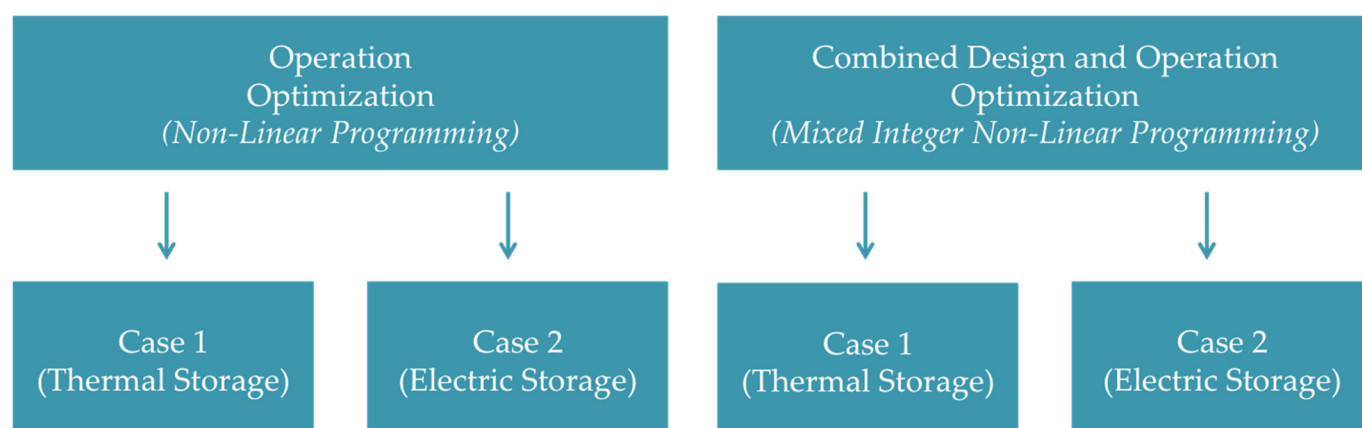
Operation Optimization
*(Non-Linear Programming)*

Case 1
(Thermal Storage)

Case 2
(Electric Storage)

Combined Design and Operation Optimization
*(Mixed Integer Non-Linear Programming)*

Case 1
(Thermal Storage)

Case 2
(Electric Storage)